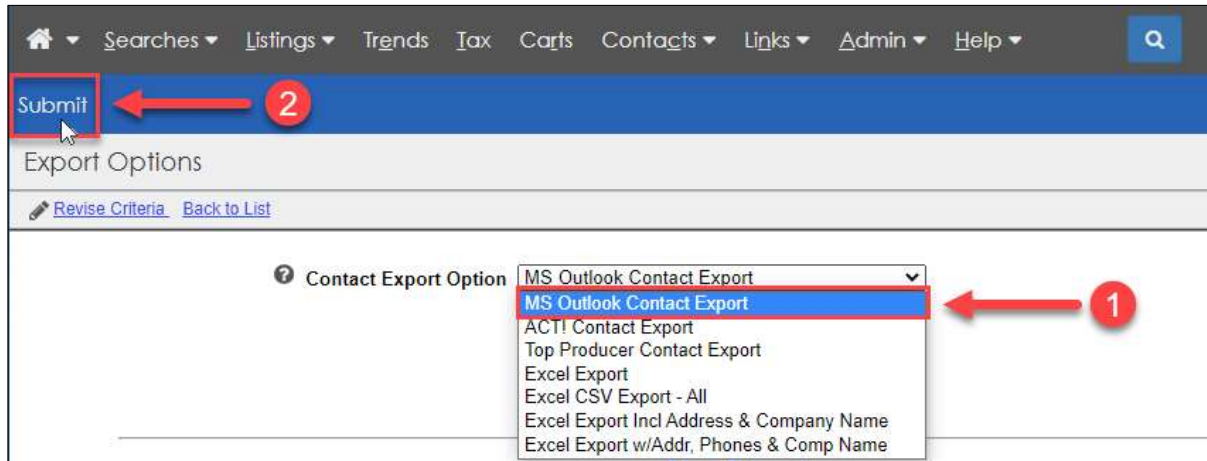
Searches Listings Trends Tax Carts Contacts Links Admin Help

Submit 2

Export Options

Revise Criteria Back to List

Contact Export Option MS Outlook Contact Export

MS Outlook Contact Export 1
ACT! Contact Export
Top Producer Contact Export
Excel Export
Excel CSV Export - All
Excel Export Incl Address & Company Name
Excel Export w/Addr, Phones & Comp Name